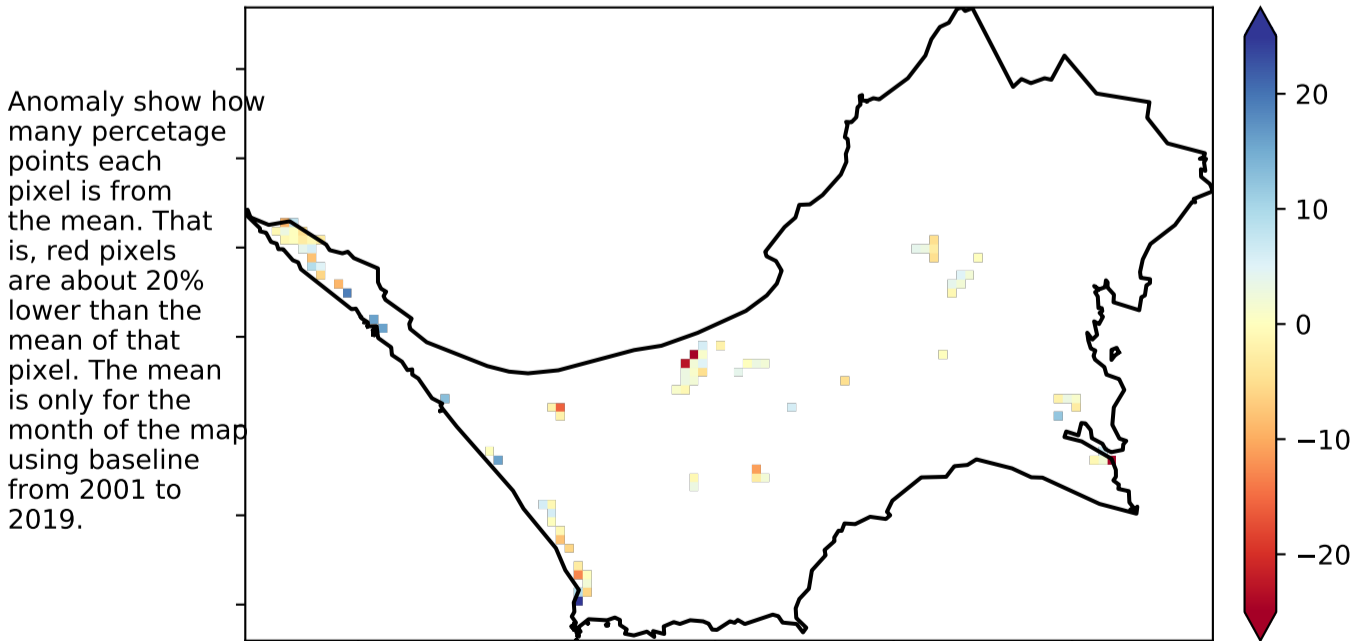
Anomaly show how many percetage points each pixel is from the mean. That is, red pixels are about 20% lower than the mean of that pixel. The mean is only for the month of the map using baseline from 2001 to 2019.

20
10
0
−10
−20